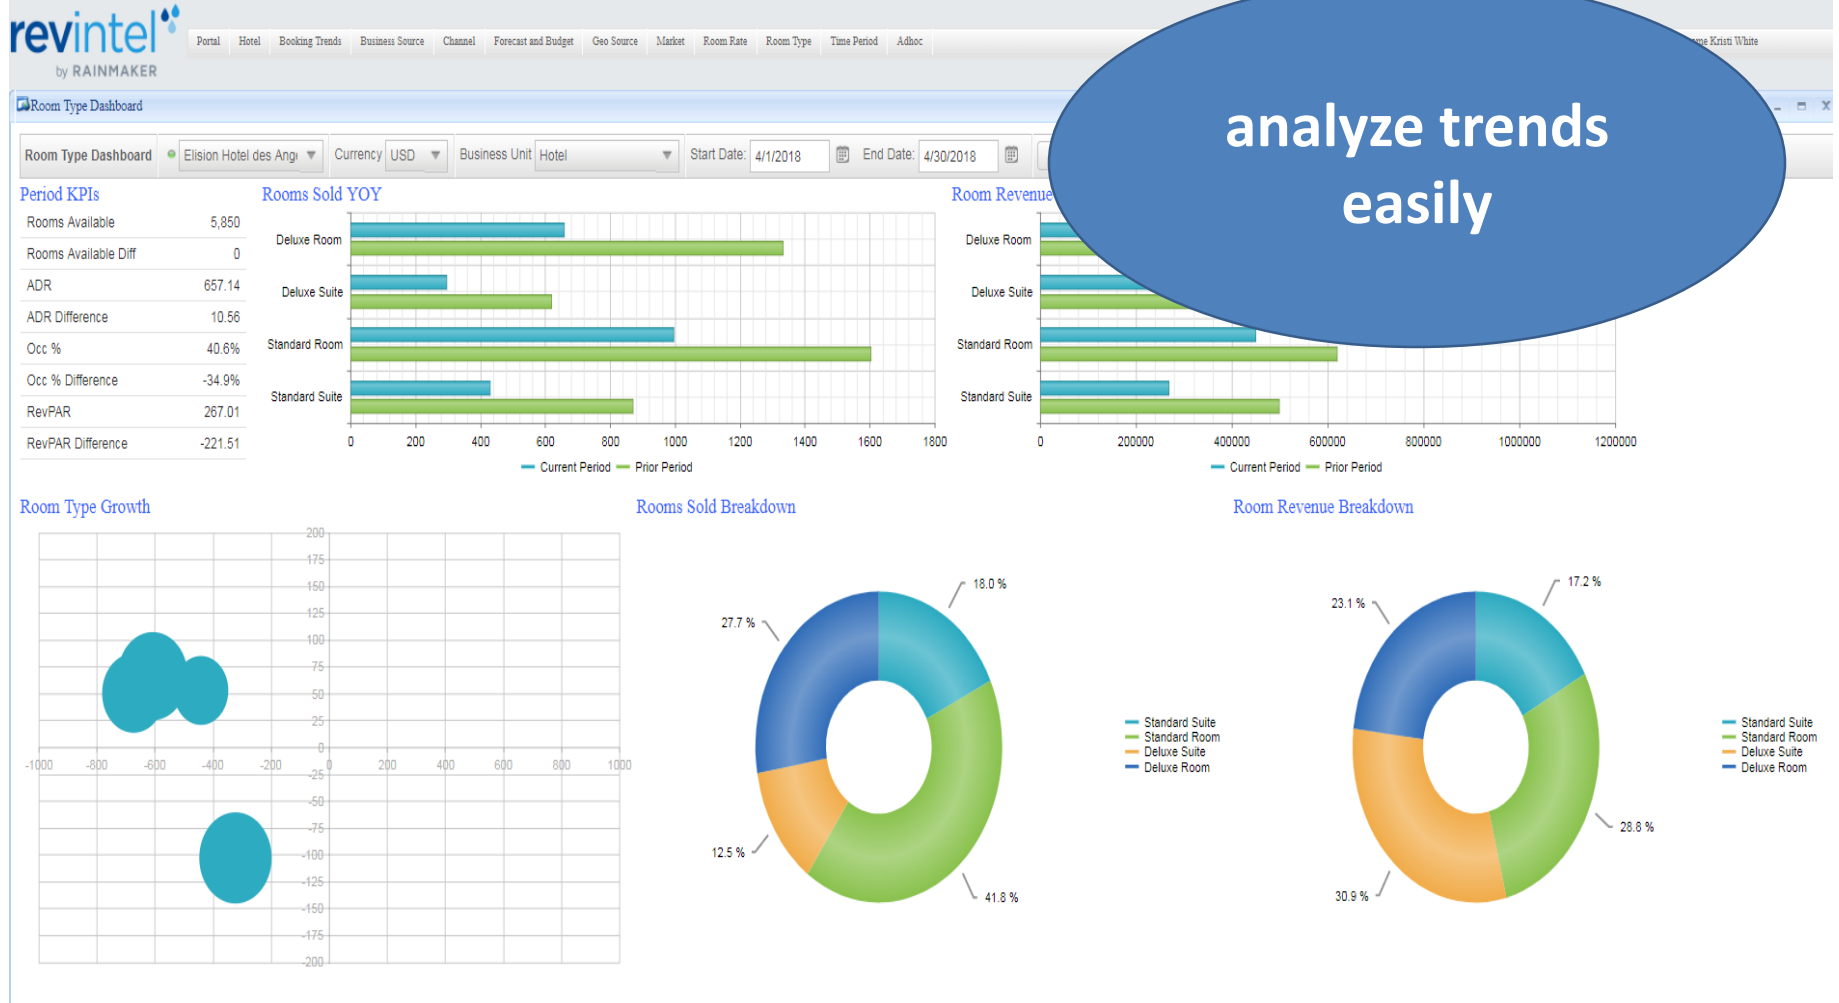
revintel
by RAINMAKER

Portal Hotel Booking Trends Business Source Channel Forecast and Budget Geo Source Market Room Rate Room Type Time Period Adhoc

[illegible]e Kristi White

Room Type Dashboard

Room Type Dashboard | Elision Hotel des Ang | Currency USD | Business Unit Hotel | Start Date: 4/1/2018 | End Date: 4/30/2018

analyze trends easily

Period KPIs

| | |
|---|---|
| Rooms Available | 5,850 |
| Rooms Available Diff | 0 |
| ADR | 657.14 |
| ADR Difference | 10.56 |
| Occ % | 40.6% |
| Occ % Difference | -34.9% |
| RevPAR | 267.01 |
| RevPAR Difference | -221.51 |

Rooms Sold YOY

Deluxe Room
Deluxe Suite
Standard Room
Standard Suite

0 200 400 600 800 1000 1200 1400 1600 1800

Current Period Prior Period

Room Revenue

Deluxe Room
Deluxe Suite
Standard Room
Standard Suite

0 200000 400000 600000 800000 1000000 1200000

Current Period Prior Period

Room Type Growth

200 175 150 125 100 75 50 25 0 -25 -50 -75 -100 -125 -150 -175 -200

-1000 -800 -600 -400 -200 0 200 400 600 800 1000

Rooms Sold Breakdown

18.0 %
27.7 %
12.5 %
41.8 %

Standard Suite
Standard Room
Deluxe Suite
Deluxe Room

Room Revenue Breakdown

17.2 %
23.1 %
28.8 %
30.9 %

Standard Suite
Standard Room
Deluxe Suite
Deluxe Room